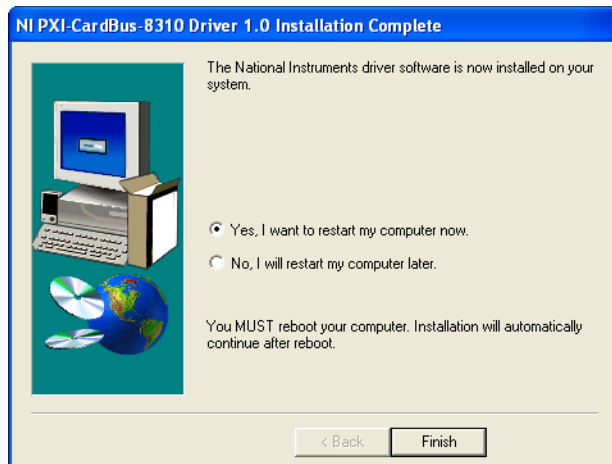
NI PXI-CardBus-8310 Driver 1.0 Installation Complete

The National Instruments driver software is now installed on your system.

Yes, I want to restart my computer now.

No, I will restart my computer later.

You MUST reboot your computer. Installation will automatically continue after reboot.

< Back

Finish